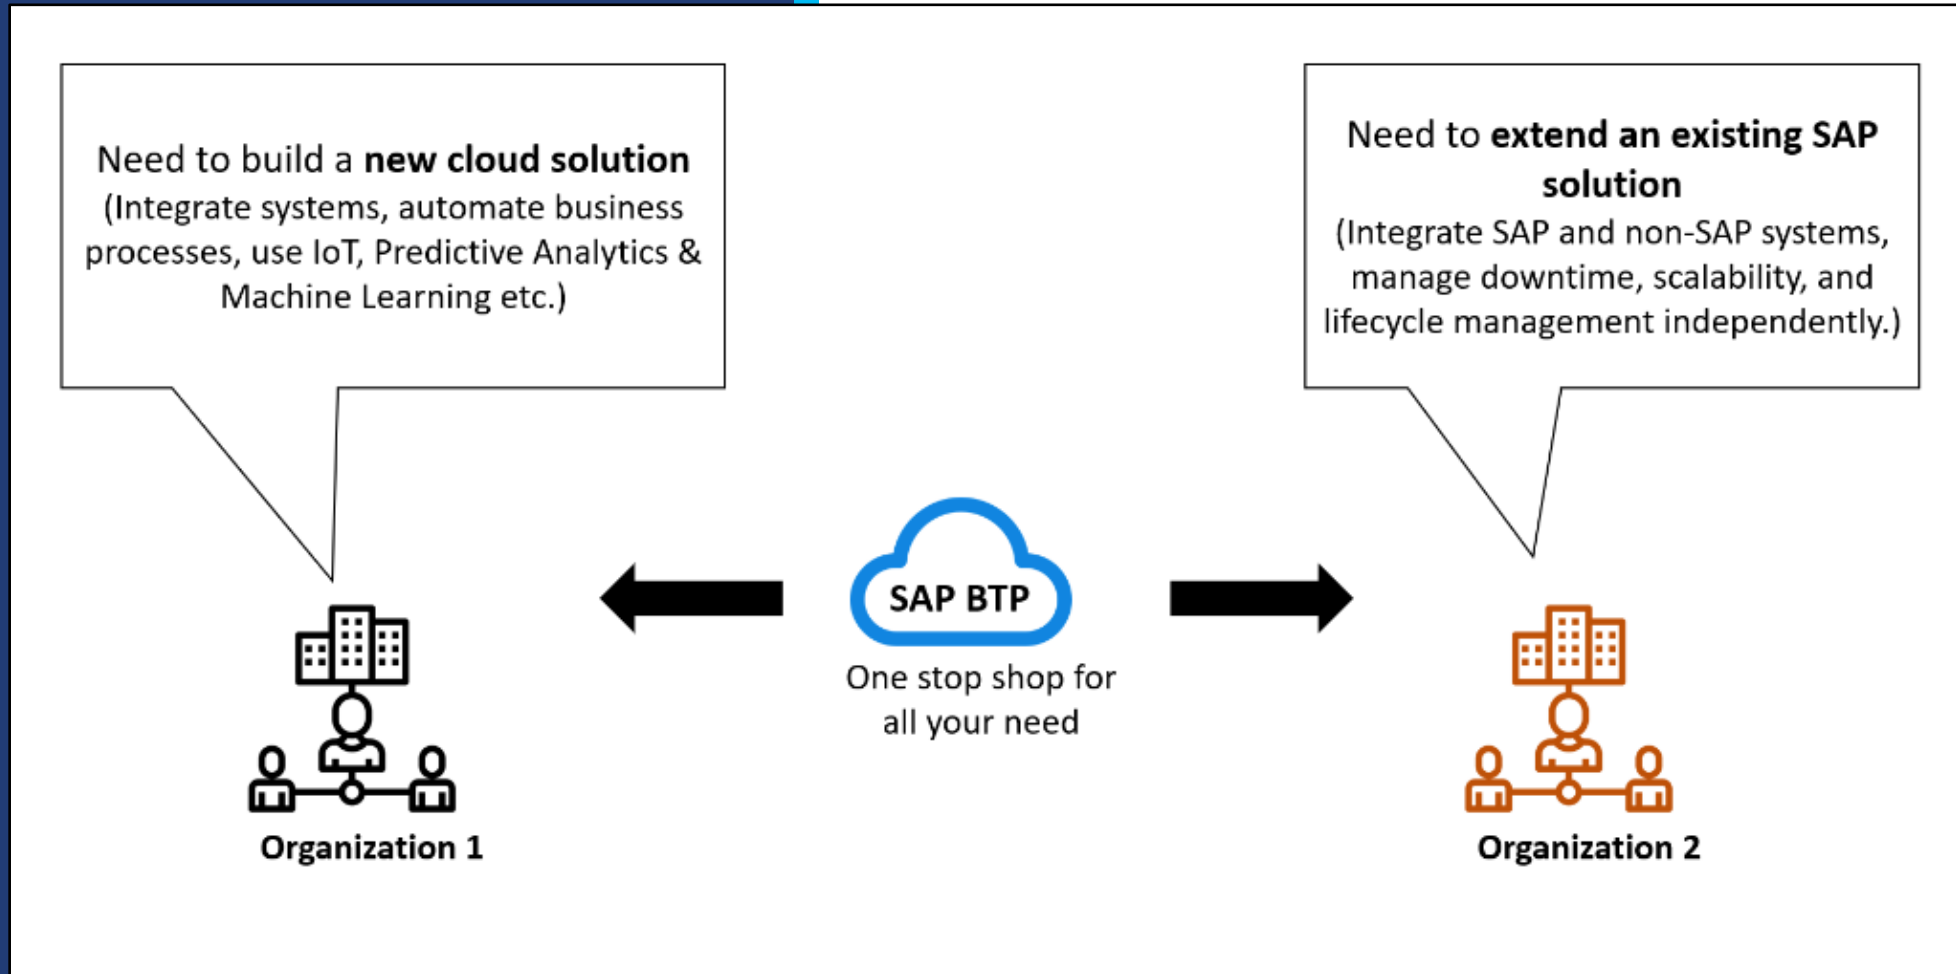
Need to build a **new cloud solution** (Integrate systems, automate business processes, use IoT, Predictive Analytics & Machine Learning etc.)

Need to **extend an existing SAP solution** (Integrate SAP and non-SAP systems, manage downtime, scalability, and lifecycle management independently.)

SAP BTP

One stop shop for all your need

Organization 1

Organization 2